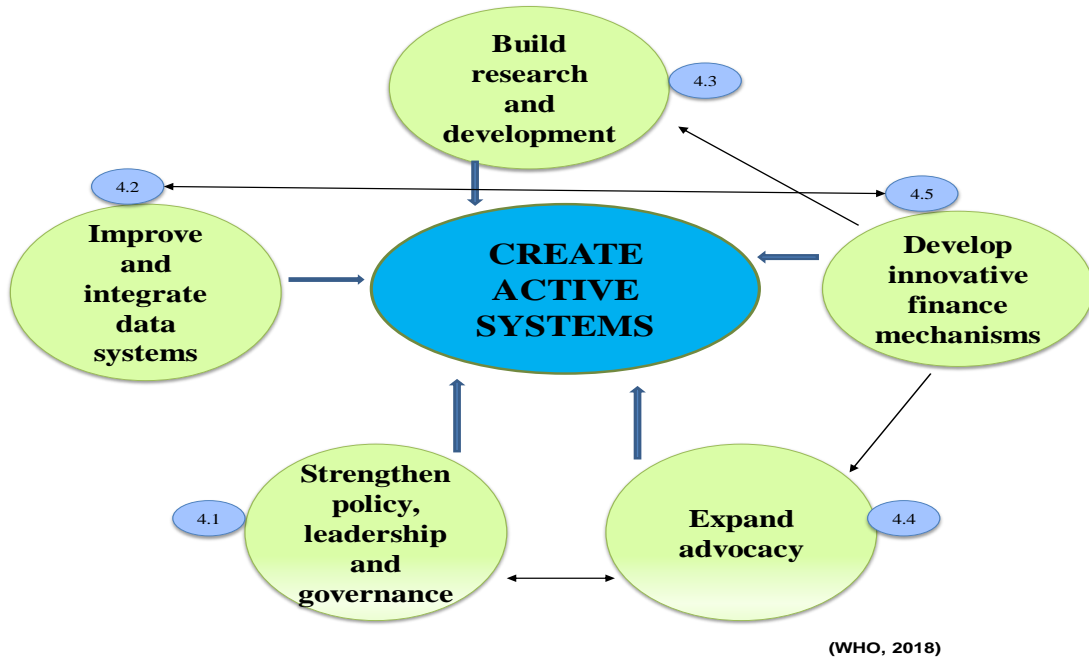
Build research and development

4.3

4.2

4.5

Improve and integrate data systems

CREATE ACTIVE SYSTEMS

Develop innovative finance mechanisms

Strengthen policy, leadership and governance

4.1

Expand advocacy

4.4

(WHO, 2018)